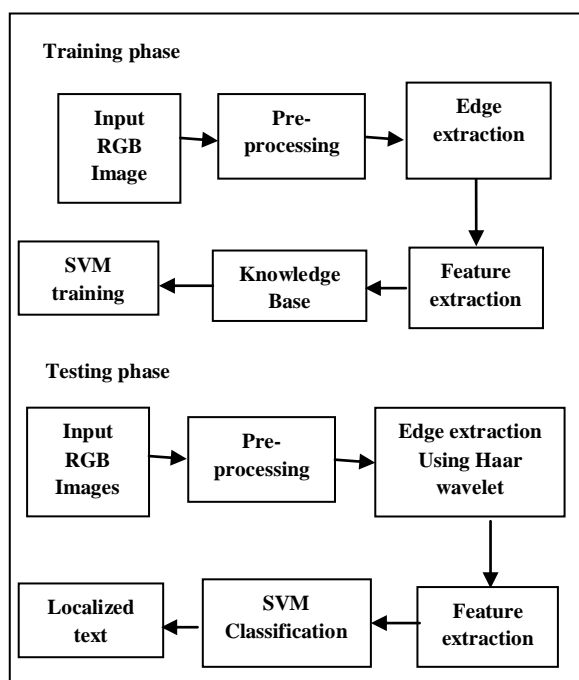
Training phase

Input RGB Image

Pre-processing

Edge extraction

Feature extraction

Knowledge Base

SVM training

Testing phase

Input RGB Images

Pre-processing

Edge extraction Using Haar wavelet

Feature extraction

SVM Classification

Localized text